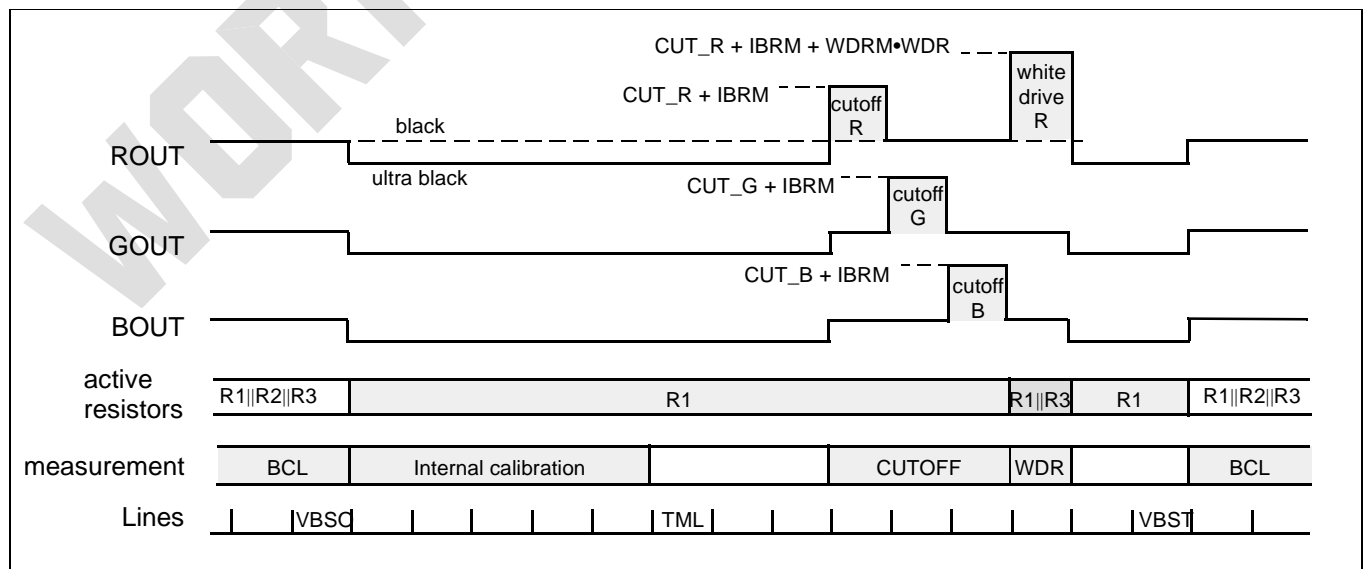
CUT_R + IBRM + WDRM•WDR

white drive R

CUT_R + IBRM

cutoff R

black

ROUT

ultra black

CUT_G + IBRM

cutoff G

GOUT

CUT_B + IBRM

cutoff B

BOUT

active resistors

R1||R2||R3 | R1 | R1||R3 | R1 | R1||R2||R3

measurement

BCL | Internal calibration | CUTOFF | WDR | BCL

Lines

VBSO | TML | VBST